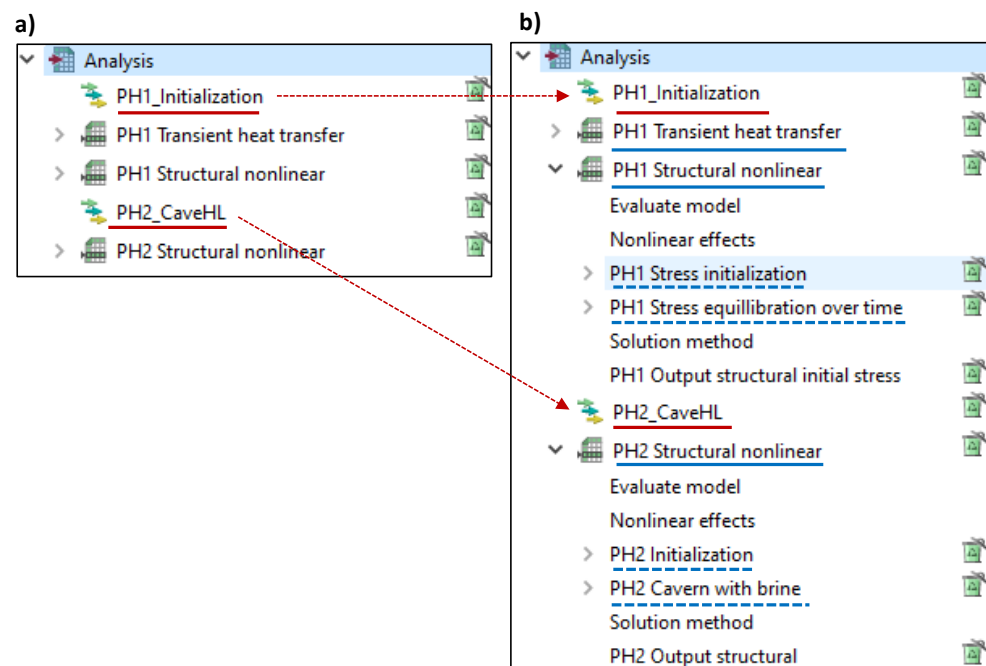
a)

Analysis
PH1_Initialization
PH1 Transient heat transfer
PH1 Structural nonlinear
PH2_CaveHL
PH2 Structural nonlinear

b)

Analysis
PH1_Initialization
PH1 Transient heat transfer
PH1 Structural nonlinear
Evaluate model
Nonlinear effects
PH1 Stress initialization
PH1 Stress equillibration over time
Solution method
PH1 Output structural initial stress
PH2_CaveHL
PH2 Structural nonlinear
Evaluate model
Nonlinear effects
PH2 Initialization
PH2 Cavern with brine
Solution method
PH2 Output structural